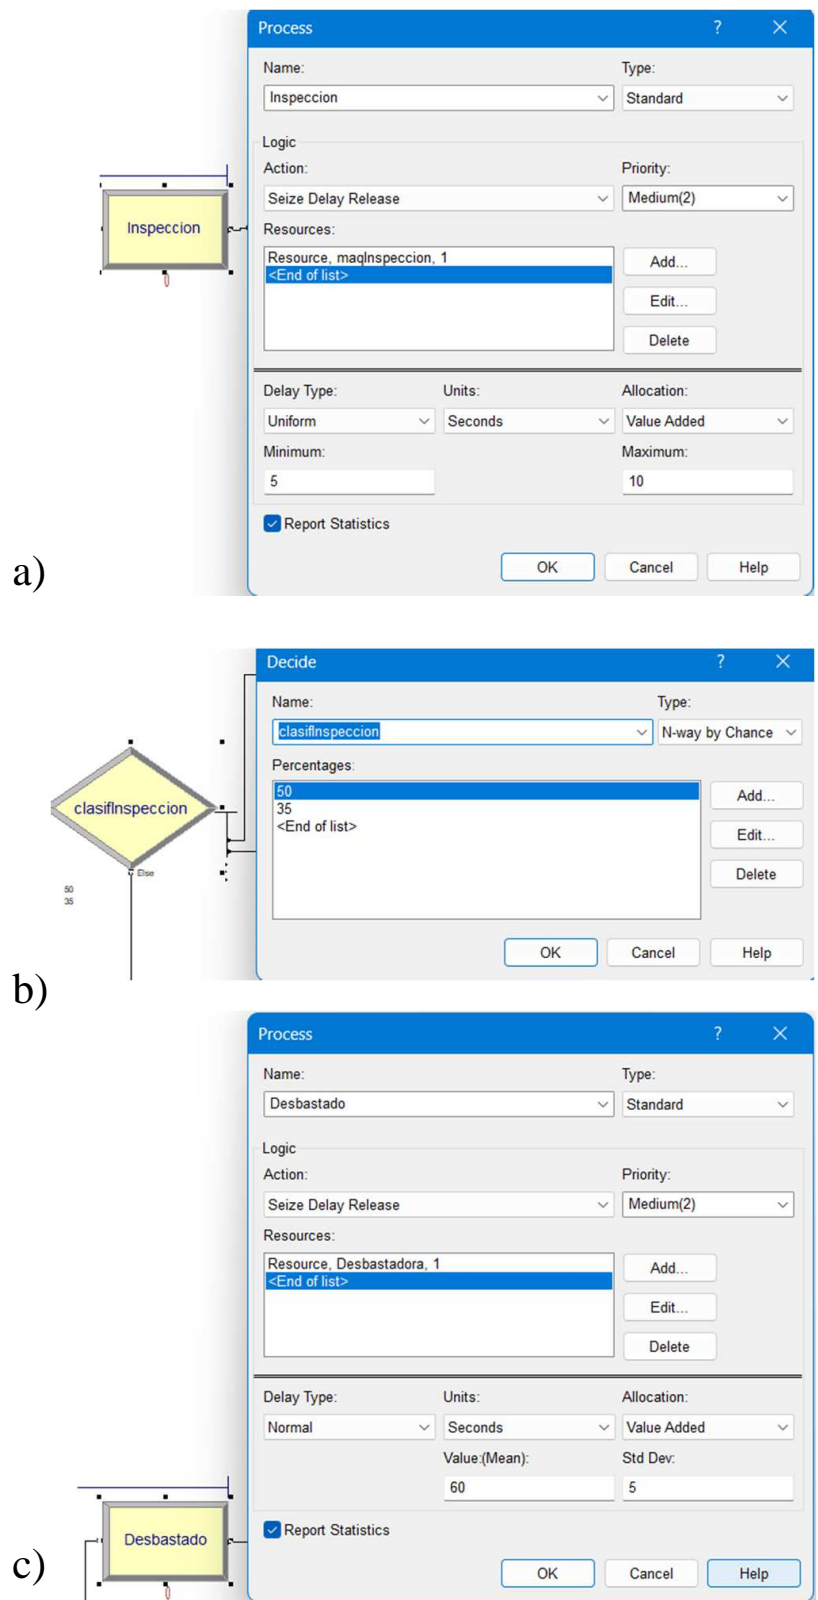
Inspeccion
0

Process ? X

Name:
Inspeccion

Type:
Standard

Logic
Action:
Seize Delay Release

Priority:
Medium(2)

Resources:
Resource, maqInspeccion, 1
<End of list>

Add...
Edit...
Delete

Delay Type:
Uniform

Units:
Seconds

Allocation:
Value Added

Minimum:
5

Maximum:
10

Report Statistics

OK Cancel Help

a)

clasifInspeccion
Else
50
35

Decide ? X

Name:
clasifInspeccion

Type:
N-way by Chance

Percentages:
50
35
<End of list>

Add...
Edit...
Delete

OK Cancel Help

b)

Process ? X

Name:
Desbastado

Type:
Standard

Logic
Action:
Seize Delay Release

Priority:
Medium(2)

Resources:
Resource, Desbastadora, 1
<End of list>

Add...
Edit...
Delete

Delay Type:
Normal

Units:
Seconds

Allocation:
Value Added

Value:(Mean):
60

Std Dev:
5

Report Statistics

Desbastado
0

OK Cancel Help

c)